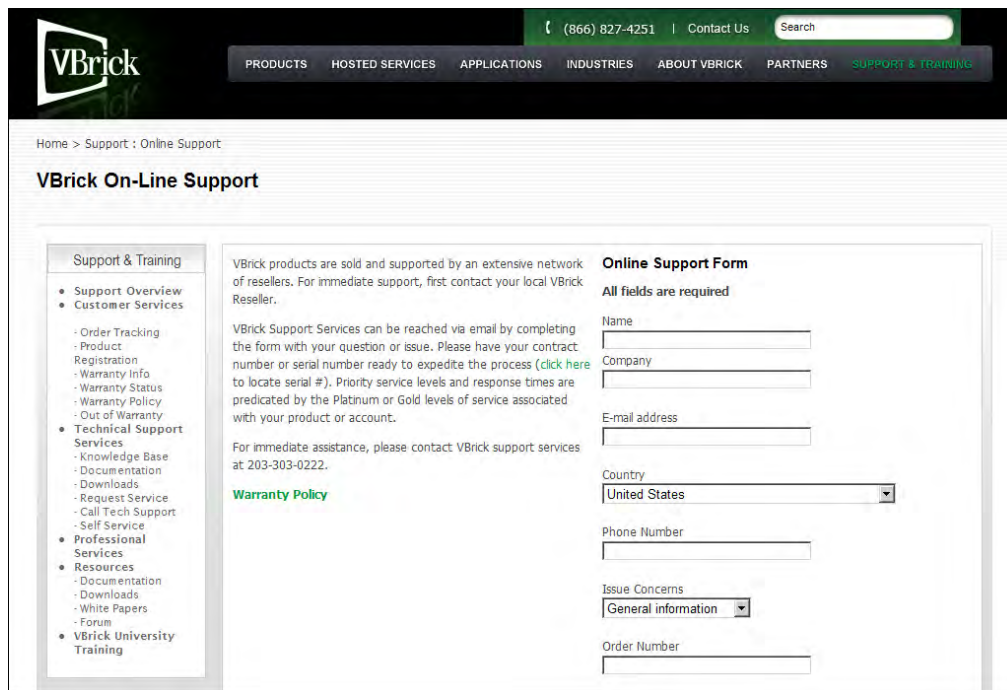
VBrick

(866) 827-4251 | Contact Us

Search

PRODUCTS HOSTED SERVICES APPLICATIONS INDUSTRIES ABOUT VBRICK PARTNERS SUPPORT & TRAINING

Home > Support : Online Support

VBrick On-Line Support

Support & Training

- Support Overview
- Customer Services
  - Order Tracking
  - Product Registration
  - Warranty Info
  - Warranty Status
  - Warranty Policy
  - Out of Warranty
- Technical Support Services
  - Knowledge Base
  - Documentation
  - Downloads
  - Request Service
  - Call Tech Support
  - Self Service
- Professional Services
- Resources
  - Documentation
  - Downloads
  - White Papers
  - Forum
- VBrick University Training

VBrick products are sold and supported by an extensive network of resellers. For immediate support, first contact your local VBrick Reseller.

VBrick Support Services can be reached via email by completing the form with your question or issue. Please have your contract number or serial number ready to expedite the process (click here to locate serial #). Priority service levels and response times are predicated by the Platinum or Gold levels of service associated with your product or account.

For immediate assistance, please contact VBrick support services at 203-303-0222.

Warranty Policy

Online Support Form

All fields are required

Name

Company

E-mail address

Country

United States

Phone Number

Issue Concerns

General information

Order Number